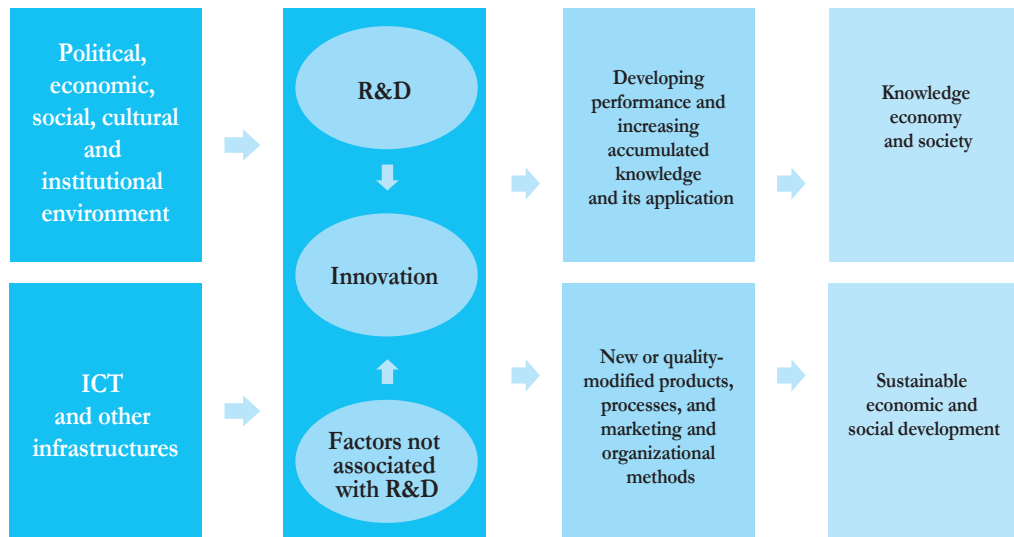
Political, economic, social, cultural and institutional environment

ICT and other infrastructures

R&D

Innovation

Factors not associated with R&D

Developing performance and increasing accumulated knowledge and its application

New or quality-modified products, processes, and marketing and organizational methods

Knowledge economy and society

Sustainable economic and social development